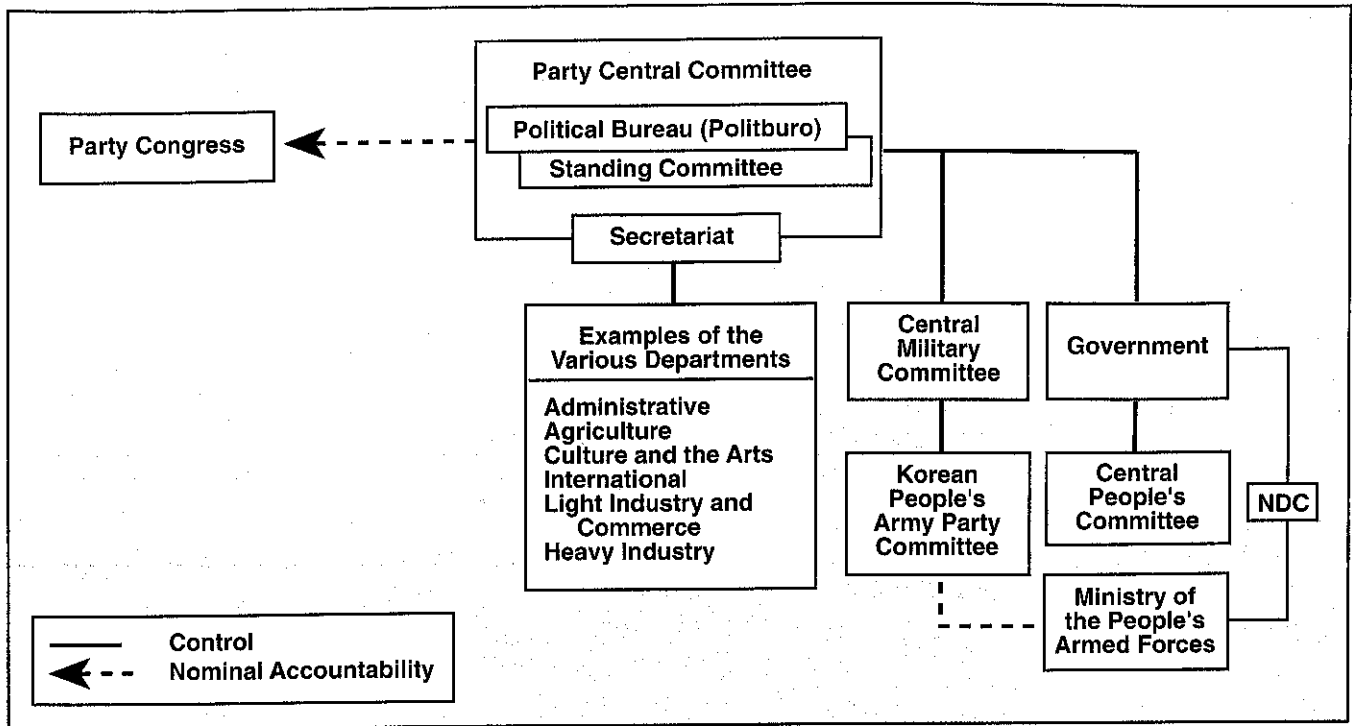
Party Central Committee

Political Bureau (Politburo)

Standing Committee

Party Congress

Secretariat

Examples of the Various Departments

Administrative
Agriculture
Culture and the Arts
International
Light Industry and Commerce
Heavy Industry

Central Military Committee

Government

Korean People's Army Party Committee

Central People's Committee

NDC

Ministry of the People's Armed Forces

Control
Nominal Accountability